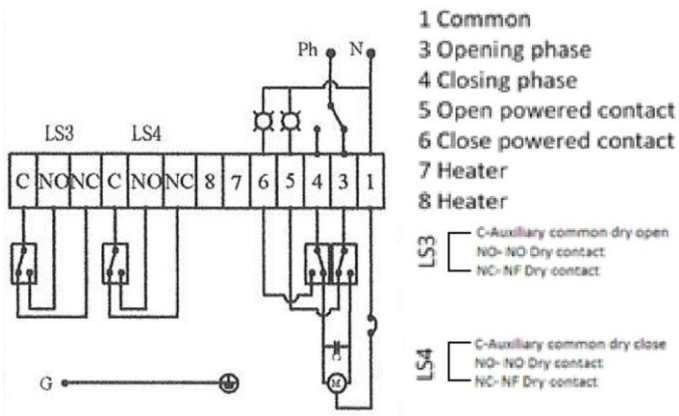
Ph N

LS3 LS4

C NO NC C NO NC 8 7 6 5 4 3 1

G

M

1 Common
3 Opening phase
4 Closing phase
5 Open powered contact
6 Close powered contact
7 Heater
8 Heater

LS3
C-Auxiliary common dry open
NO- NO Dry contact
NC- NF Dry contact

LS4
C-Auxiliary common dry close
NO- NO Dry contact
NC- NF Dry contact